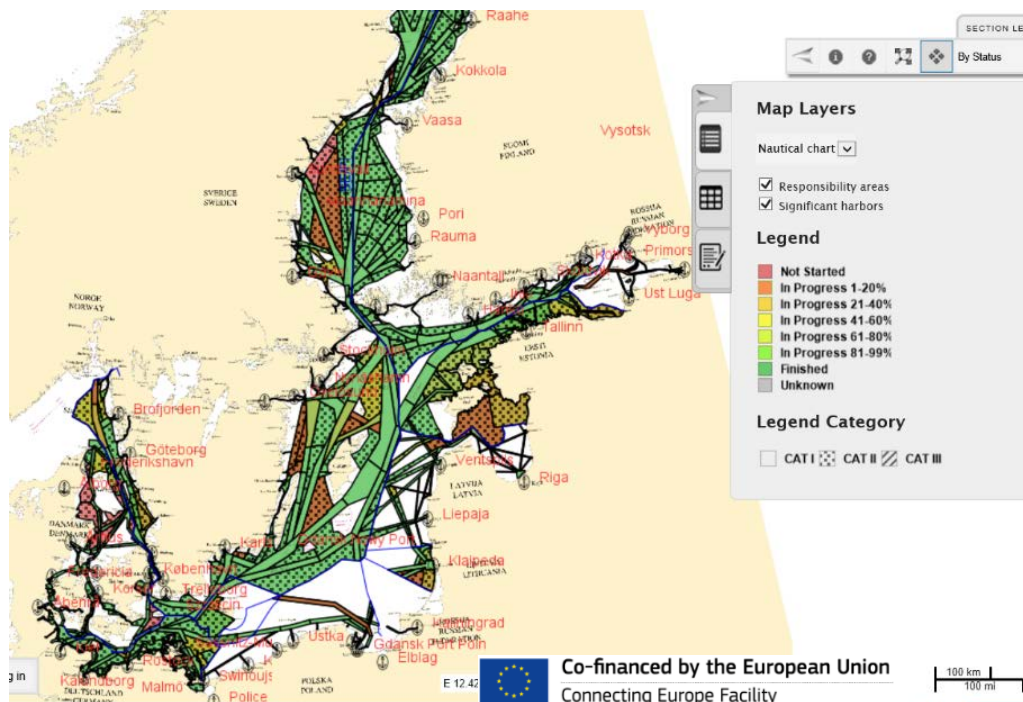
SECTION LE

By Status

Raahe
Kokkola
Vaasa
SUOMI
FINLAND
Vysotsk
SVERIGE
SWEDEN
Pori
Rauma
ROSSIJA
RUSSIAN FEDERATION
Vyborg
Primors
Naantali
Ust Luga
Tallinn
EESTI
ESTONIA
NORGE
NORWAY
Brofjorden
Göteborg
Ventspils
Riga
LATVIJA
LATVIA
Liepaja
DANMARK
DENMARK
Klaipeda
LIETUVA
LITHUANIA
Kobenhavn
Trelleborg
Ustka
Gdansk Port Poln
Elblag
Rostock
Swinoujs
Malmö
Police
POLSKA
POLAND
DEUTSCHLAND
Kalundborg

Map Layers
Nautical chart
Responsibility areas
Significant harbors
Legend
Not Started
In Progress 1-20%
In Progress 21-40%
In Progress 41-60%
In Progress 61-80%
In Progress 81-99%
Finished
Unknown
Legend Category
CAT I CAT II CAT III

g in
E 12.42
Co-financed by the European Union
Connecting Europe Facility
100 km
100 mi